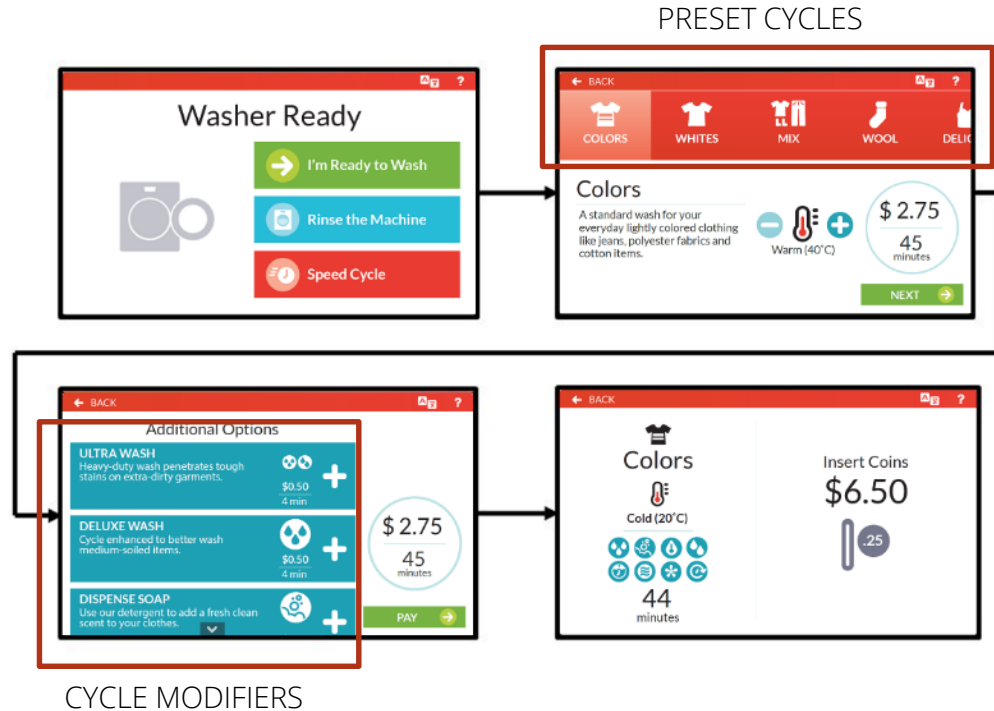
PRESET CYCLES

?

Washer Ready

I'm Ready to Wash

Rinse the Machine

Speed Cycle

BACK

?

COLORS

WHITES

MIX

WOOL

DELIC

Colors

A standard wash for your everyday lightly colored clothing like jeans, polyester fabrics and cotton items.

Warm (40°C)

$ 2.75

45
minutes

NEXT

BACK

?

Additional Options

ULTRA WASH
Heavy-duty wash penetrates tough stains on extra-dirty garments.

$0.50
4 min

DELUXE WASH
Cycle enhanced to better wash medium-soiled items.

$0.50
4 min

DISPENSE SOAP
Use our detergent to add a fresh clean scent to your clothes.

$ 2.75

45
minutes

PAY

BACK

?

Colors

Cold (20°C)

44
minutes

Insert Coins

$6.50

.25

CYCLE MODIFIERS